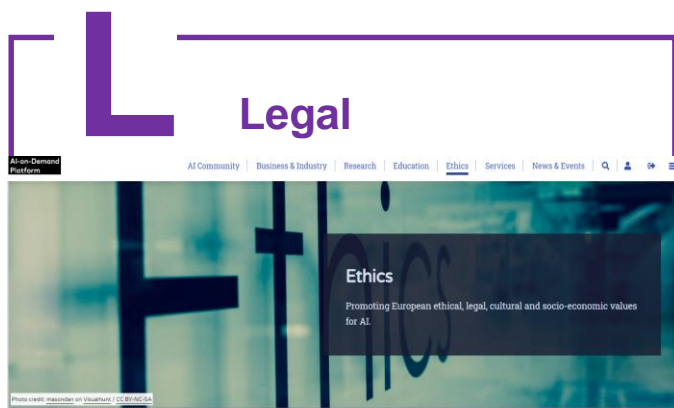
L

Legal

AI-on-Demand Platform

AI Community | Business & Industry | Research | Education | Ethics | Services | News & Events

Ethics

Promoting European ethical, legal, cultural and socio-economic values for AI.

Photo credit: masondan on Visualhunt / CC BY-NC-SA